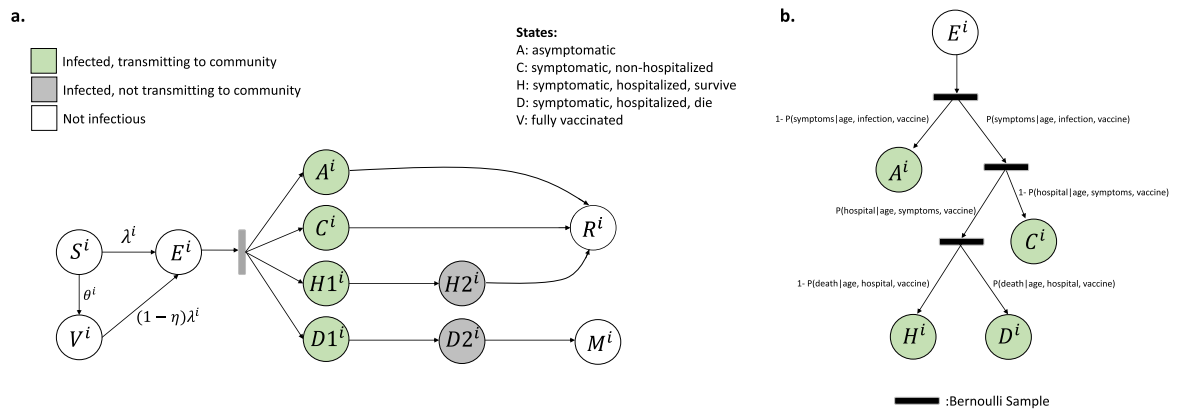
a.

Infected, transmitting to community
Infected, not transmitting to community
Not infectious

States:
A: asymptomatic
C: symptomatic, non-hospitalized
H: symptomatic, hospitalized, survive
D: symptomatic, hospitalized, die
V: fully vaccinated

$S^i$ $\lambda^i$ $E^i$ $\theta^i$ $V^i$ $(1-\eta)\lambda^i$ $A^i$ $C^i$ $H1^i$ $H2^i$ $D1^i$ $D2^i$ $R^i$ $M^i$

b.

$E^i$
1- P(symptoms|age, infection, vaccine)
P(symptoms|age, infection, vaccine)
$A^i$
1- P(hospital|age, symptoms, vaccine)
P(hospital|age, symptoms, vaccine)
$C^i$
1- P(death|age, hospital, vaccine)
P(death|age, hospital, vaccine)
$H^i$ $D^i$

:Bernoulli Sample